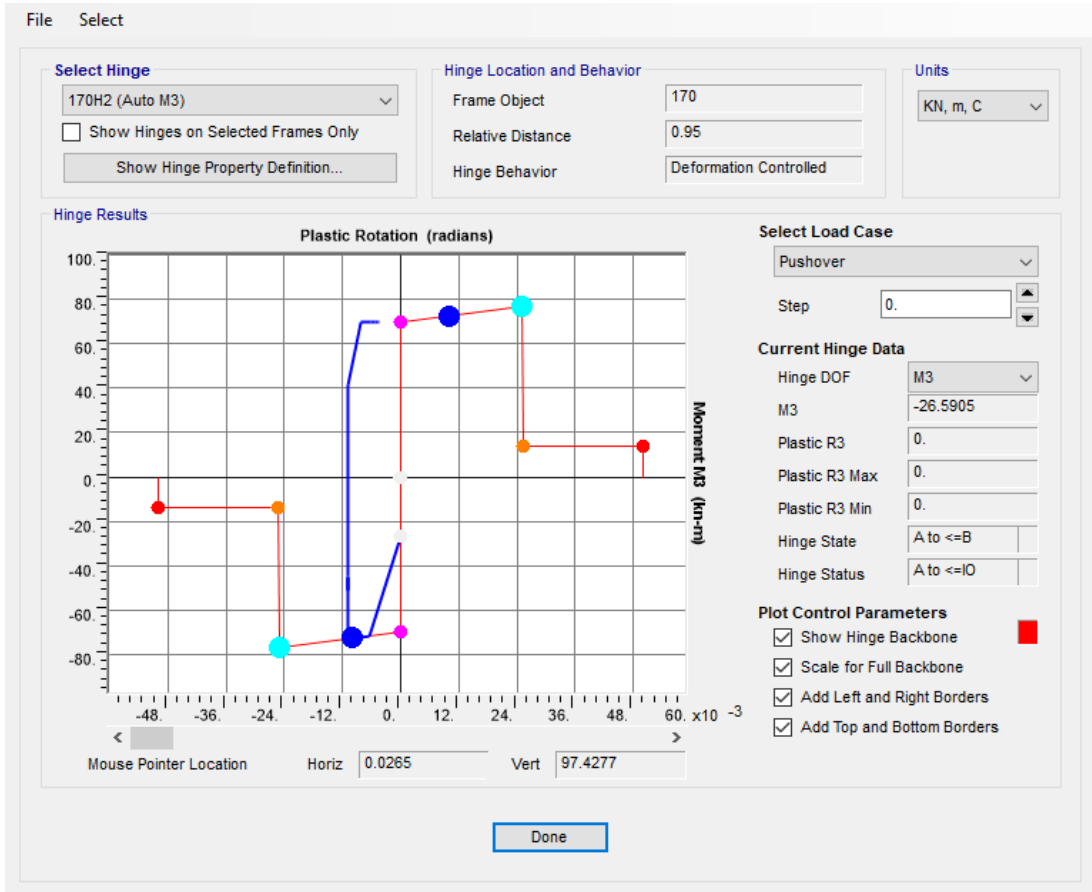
File Select

Select Hinge
170H2 (Auto M3)
Show Hinges on Selected Frames Only
Show Hinge Property Definition...

Hinge Location and Behavior
Frame Object 170
Relative Distance 0.95
Hinge Behavior Deformation Controlled

Units
KN, m, C

Hinge Results
Plastic Rotation (radians)
100.
80.
60.
40.
20.
0.
-20.
-40.
-60.
-80.
Moment M3 (kn-m)
-48. -36. -24. -12. 0. 12. 24. 36. 48. 60. x10 $^{-3}$

Mouse Pointer Location Horiz 0.0265 Vert 97.4277

Select Load Case
Pushover
Step 0.

Current Hinge Data
Hinge DOF M3
M3 -26.5905
Plastic R3 0.
Plastic R3 Max 0.
Plastic R3 Min 0.
Hinge State A to <=B
Hinge Status A to <=IO

Plot Control Parameters
Show Hinge Backbone
Scale for Full Backbone
Add Left and Right Borders
Add Top and Bottom Borders

Done